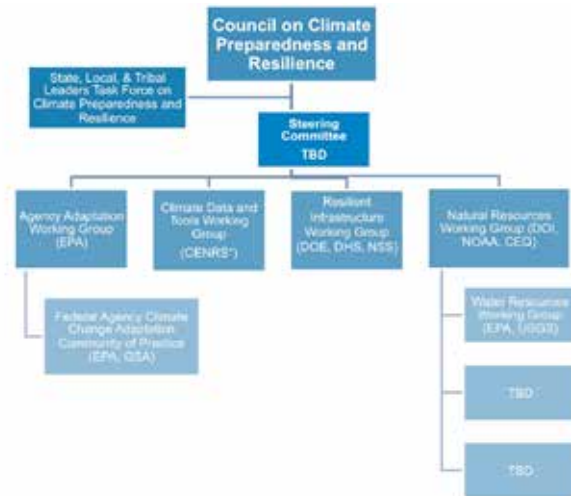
Council on Climate Preparedness and Resilience

State, Local, & Tribal Leaders Task Force on Climate Preparedness and Resilience

Steering Committee
TBD

Agency Adaptation Working Group (EPA)

Climate Data and Tools Working Group (CENRS*)

Resilient Infrastructure Working Group (DOE, DHS, NSS)

Natural Resources Working Group (DOI, NOAA, CEQ)

Federal Agency Climate Change Adaptation Community of Practice (EPA, GSA)

Water Resources Working Group (EPA, USGS)

TBD

TBD